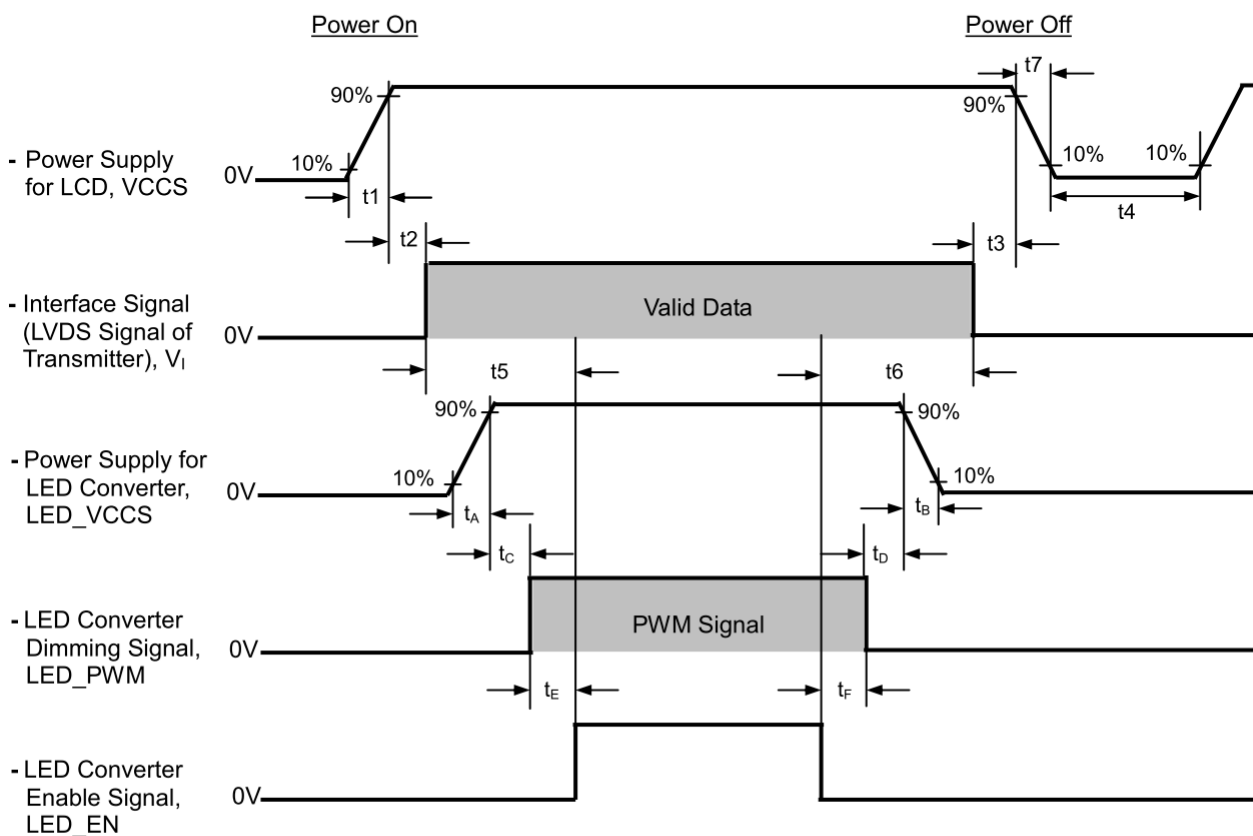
Power On

Power Off

- Power Supply for LCD, VCCS

0V

10%

90%

t1

t2

t7

90%

10%

10%

t4

t3

- Interface Signal (LVDS Signal of Transmitter), $V_I$

0V

Valid Data

t5

t6

- Power Supply for LED Converter, LED_VCCS

0V

10%

90%

$t_A$

$t_C$

90%

10%

$t_B$

$t_D$

- LED Converter Dimming Signal, LED_PWM

0V

PWM Signal

$t_E$

$t_F$

- LED Converter Enable Signal, LED_EN

0V